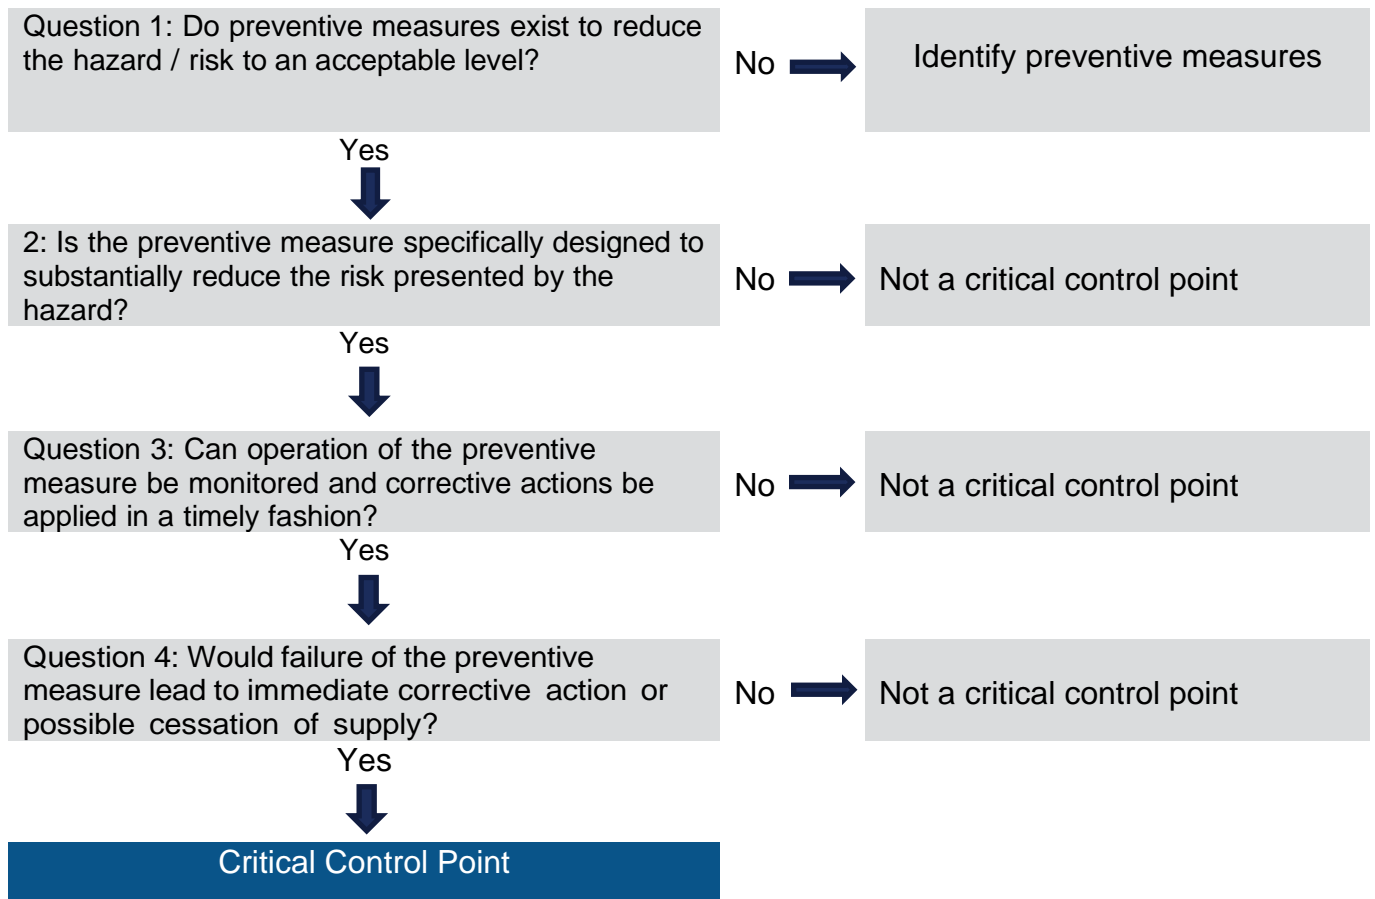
Question 1: Do preventive measures exist to reduce the hazard / risk to an acceptable level?

No

Identify preventive measures

Yes

2: Is the preventive measure specifically designed to substantially reduce the risk presented by the hazard?

No

Not a critical control point

Yes

Question 3: Can operation of the preventive measure be monitored and corrective actions be applied in a timely fashion?

No

Not a critical control point

Yes

Question 4: Would failure of the preventive measure lead to immediate corrective action or possible cessation of supply?

No

Not a critical control point

Yes

Critical Control Point